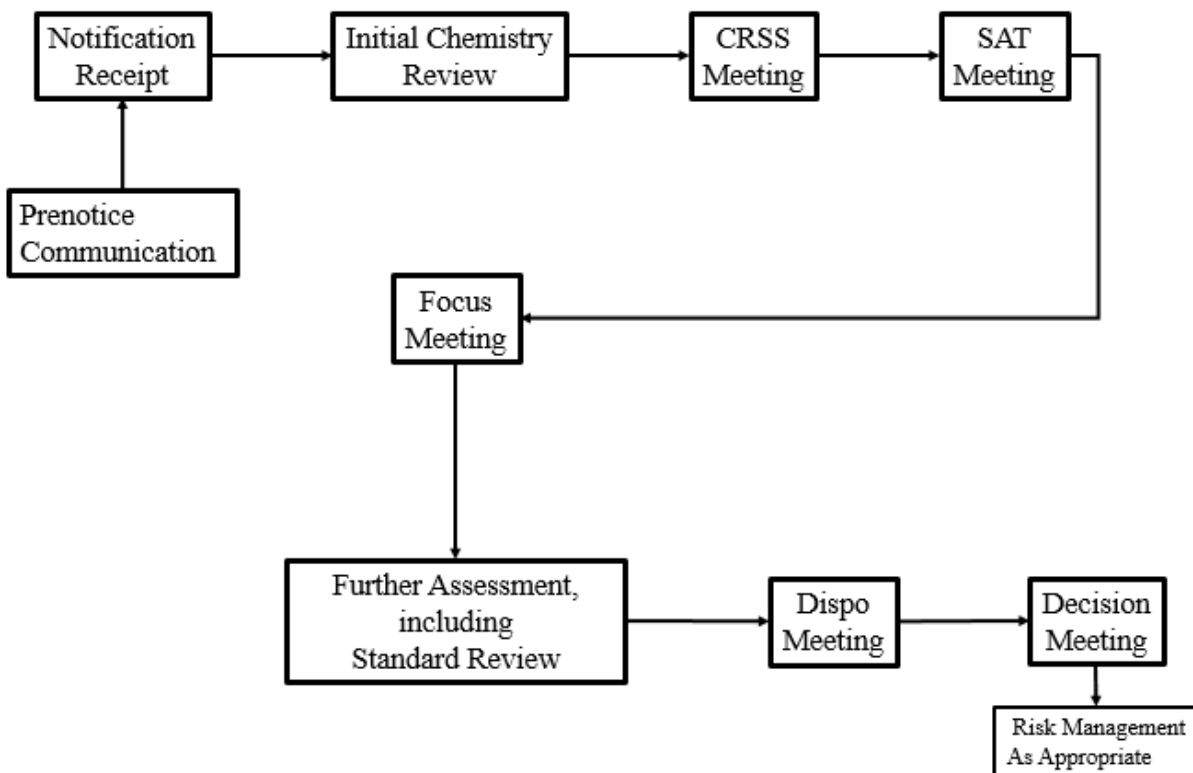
Notification Receipt

Initial Chemistry Review

CRSS Meeting

SAT Meeting

Prenotice Communication

Focus Meeting

Further Assessment, including Standard Review

Dispo Meeting

Decision Meeting

Risk Management As Appropriate